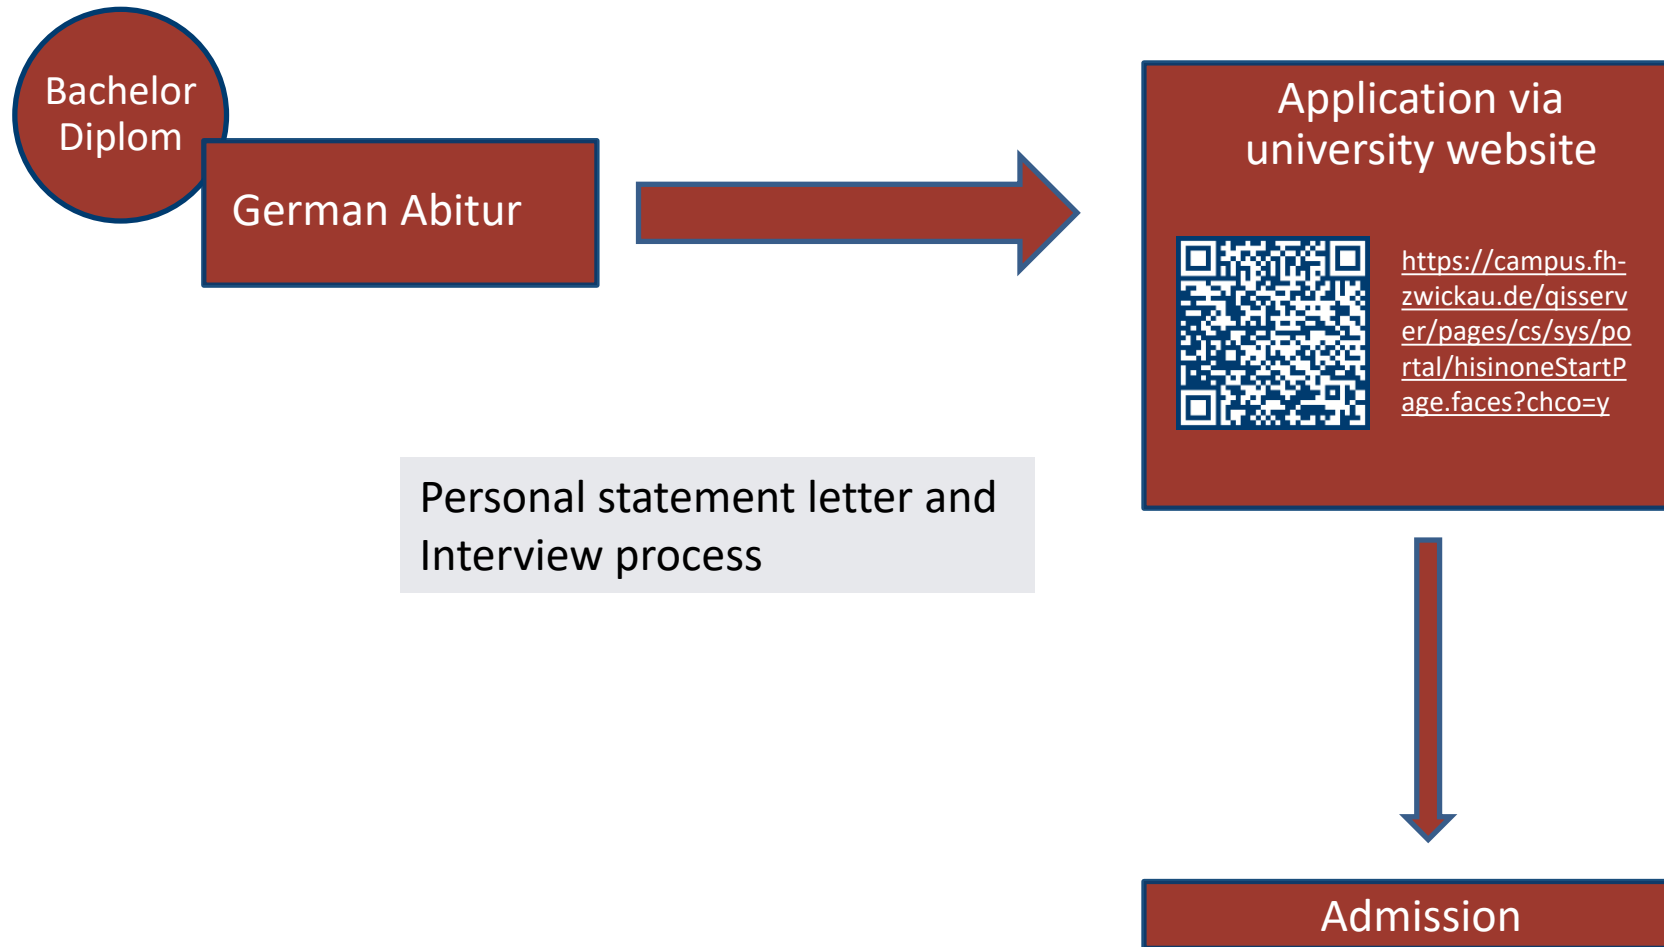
Bachelor
Diplom

German Abitur

Application via university website

https://campus.fh-zwickau.de/qisserver/pages/cs/sys/portal/hisinoneStartPage.faces?chco=y

Personal statement letter and Interview process

Admission